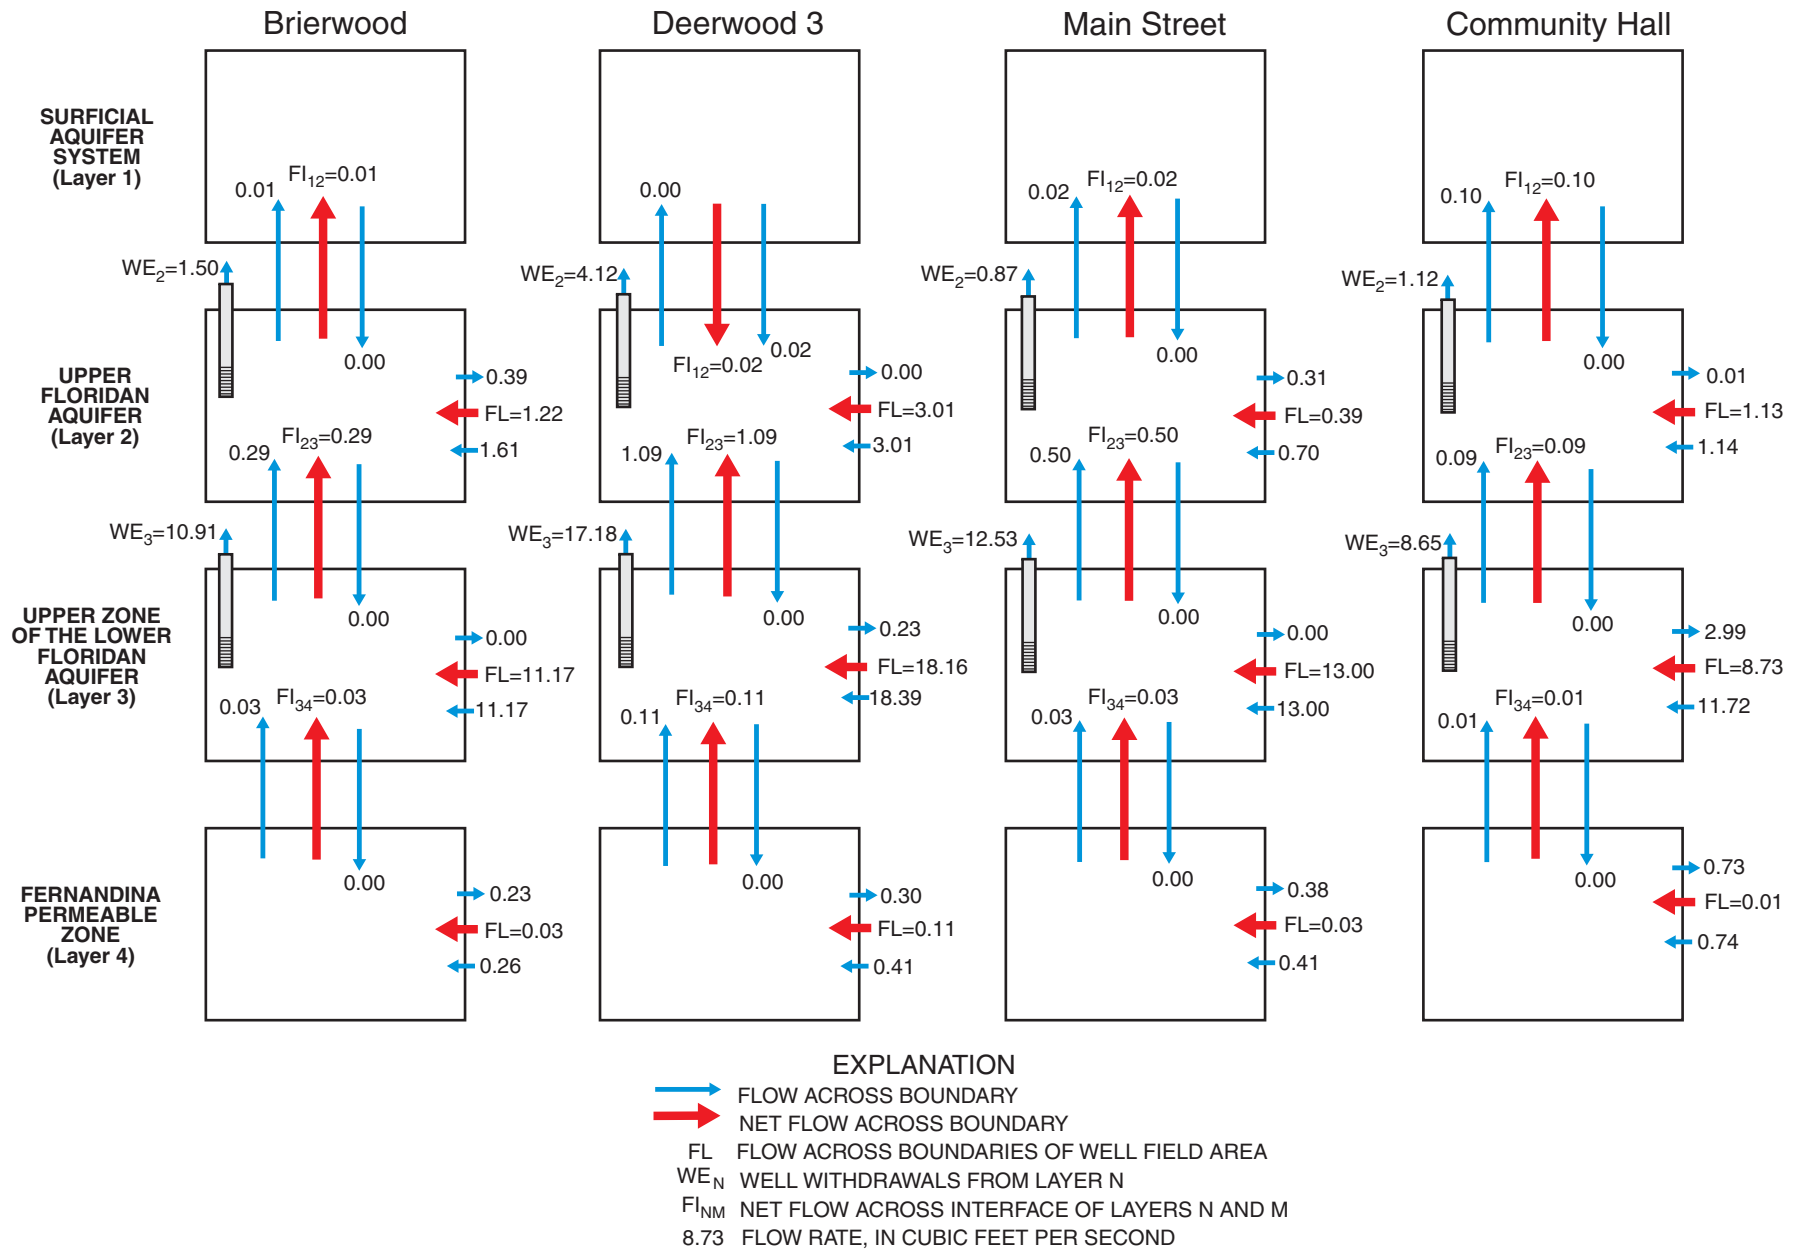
Brierwood

Deerwood 3

Main Street

Community Hall

SURFICIAL AQUIFER SYSTEM (Layer 1)

UPPER FLORIDAN AQUIFER (Layer 2)

UPPER ZONE OF THE LOWER FLORIDAN AQUIFER (Layer 3)

FERNANDINA PERMEABLE ZONE (Layer 4)

0.01 $FI_{12}$=0.01
$WE_2$=1.50
0.00
0.39
FL=1.22
1.61
0.29 $FI_{23}$=0.29
$WE_3$=10.91
0.00
0.00
FL=11.17
11.17
0.03 $FI_{34}$=0.03
0.00
0.23
FL=0.03
0.26

0.00
$WE_2$=4.12
$FI_{12}$=0.02 0.02
0.00
FL=3.01
3.01
1.09 $FI_{23}$=1.09
$WE_3$=17.18
0.00
0.23
FL=18.16
18.39
0.11 $FI_{34}$=0.11
0.00
0.30
FL=0.11
0.41

0.02 $FI_{12}$=0.02
$WE_2$=0.87
0.00
0.31
FL=0.39
0.70
0.50 $FI_{23}$=0.50
$WE_3$=12.53
0.00
0.00
FL=13.00
13.00
0.03 $FI_{34}$=0.03
0.00
0.38
FL=0.03
0.41

0.10 $FI_{12}$=0.10
$WE_2$=1.12
0.00
0.01
FL=1.13
1.14
0.09 $FI_{23}$=0.09
$WE_3$=8.65
0.00
2.99
FL=8.73
11.72
0.01 $FI_{34}$=0.01
0.00
0.73
FL=0.01
0.74

EXPLANATION
FLOW ACROSS BOUNDARY
NET FLOW ACROSS BOUNDARY
FL FLOW ACROSS BOUNDARIES OF WELL FIELD AREA
$WE_N$ WELL WITHDRAWALS FROM LAYER N
$FI_{NM}$ NET FLOW ACROSS INTERFACE OF LAYERS N AND M
8.73 FLOW RATE, IN CUBIC FEET PER SECOND